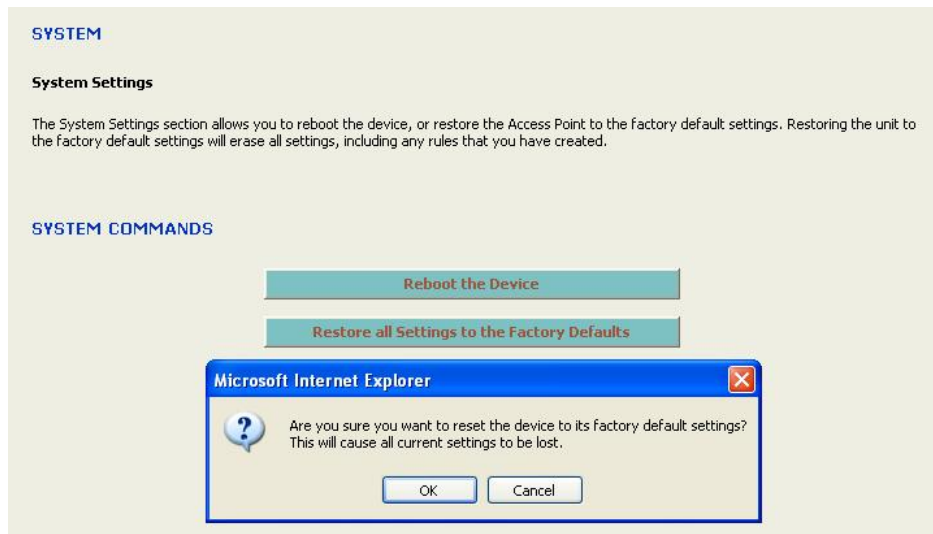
SYSTEM

System Settings

The System Settings section allows you to reboot the device, or restore the Access Point to the factory default settings. Restoring the unit to the factory default settings will erase all settings, including any rules that you have created.

SYSTEM COMMANDS

Reboot the Device

Restore all Settings to the Factory Defaults

Microsoft Internet Explorer

Are you sure you want to reset the device to its factory default settings?
This will cause all current settings to be lost.

OK

Cancel